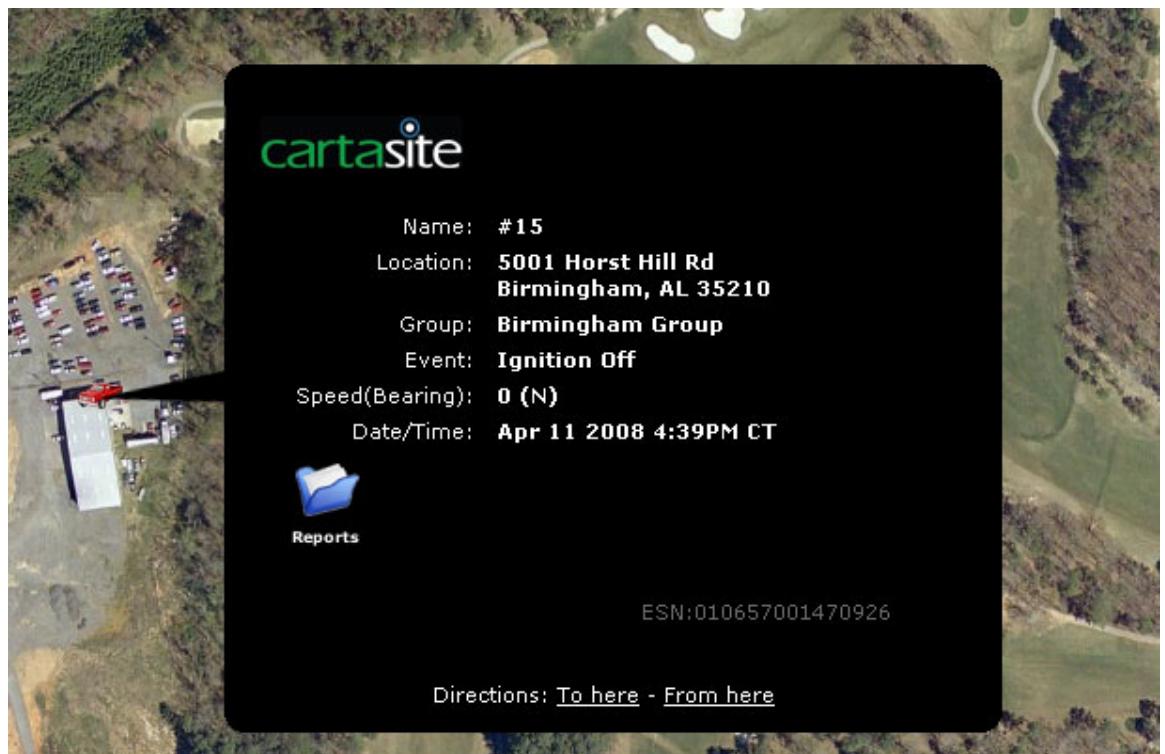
cartasite

Name: #15
Location: 5001 Horst Hill Rd Birmingham, AL 35210
Group: Birmingham Group
Event: Ignition Off
Speed(Bearing): 0 (N)
Date/Time: Apr 11 2008 4:39PM CT

Reports

ESN:010657001470926

Directions: To here - From here